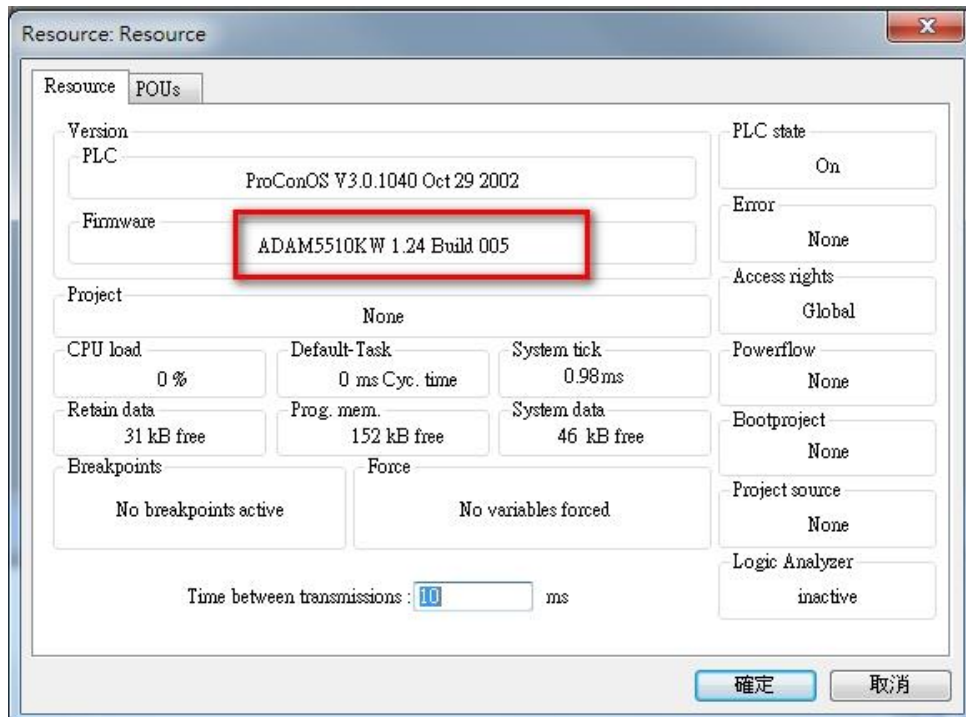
Resource: Resource

Resource POUs

Version
PLC
ProConOS V3.0.1040 Oct 29 2002

Firmware
ADAM5510KW 1.24 Build 005

Project
None

CPU load
0 %

Default-Task
0 ms Cyc. time

System tick
0.98ms

Retain data
31 kB free

Prog. mem.
152 kB free

System data
46 kB free

Breakpoints
No breakpoints active

Force
No variables forced

Time between transmissions : 10 ms

PLC state
On

Error
None

Access rights
Global

Powerflow
None

Bootproject
None

Project source
None

Logic Analyzer
inactive

確定 取消